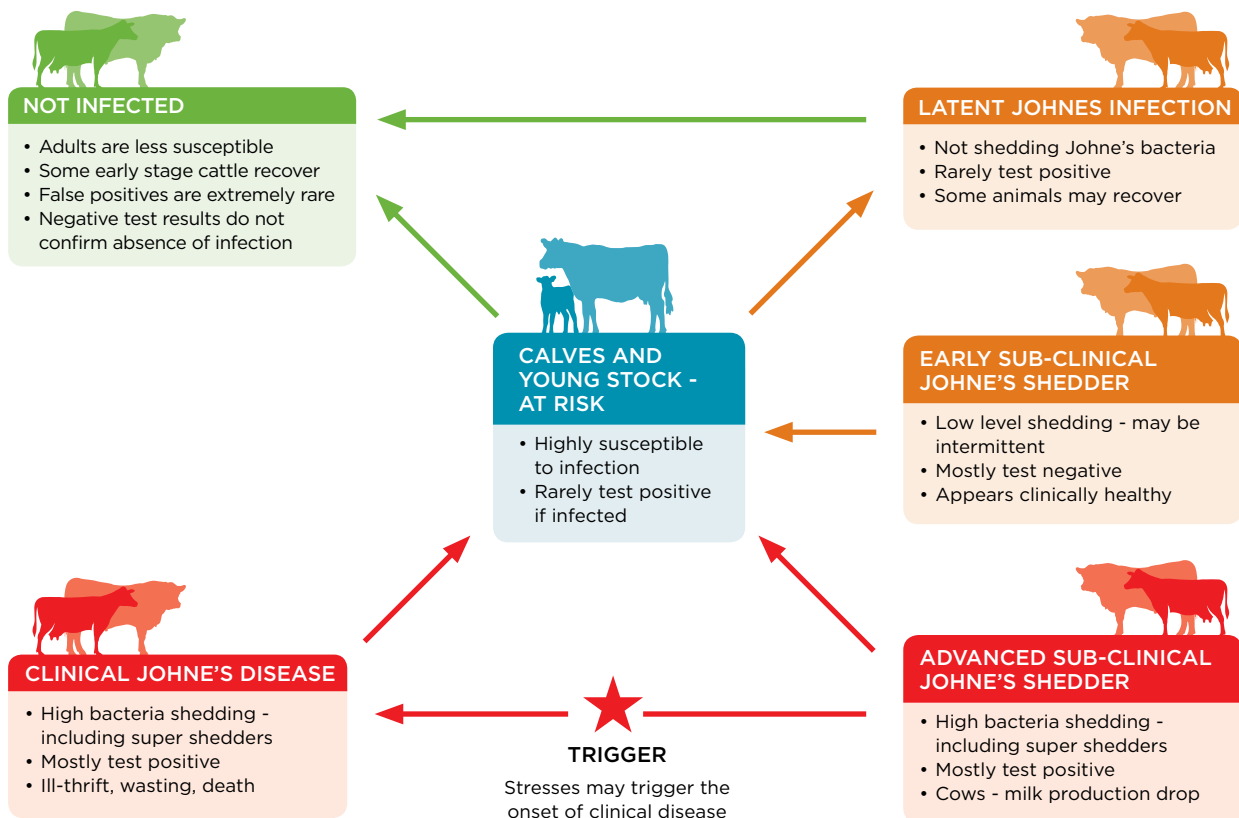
NOT INFECTED
• Adults are less susceptible
• Some early stage cattle recover
• False positives are extremely rare
• Negative test results do not confirm absence of infection

LATENT JOHNES INFECTION
• Not shedding Johne's bacteria
• Rarely test positive
• Some animals may recover

CALVES AND YOUNG STOCK - AT RISK
• Highly susceptible to infection
• Rarely test positive if infected

EARLY SUB-CLINICAL JOHNE'S SHEDDER
• Low level shedding - may be intermittent
• Mostly test negative
• Appears clinically healthy

CLINICAL JOHNE'S DISEASE
• High bacteria shedding - including super shedders
• Mostly test positive
• Ill-thrift, wasting, death

TRIGGER
Stresses may trigger the onset of clinical disease

ADVANCED SUB-CLINICAL JOHNE'S SHEDDER
• High bacteria shedding - including super shedders
• Mostly test positive
• Cows - milk production drop